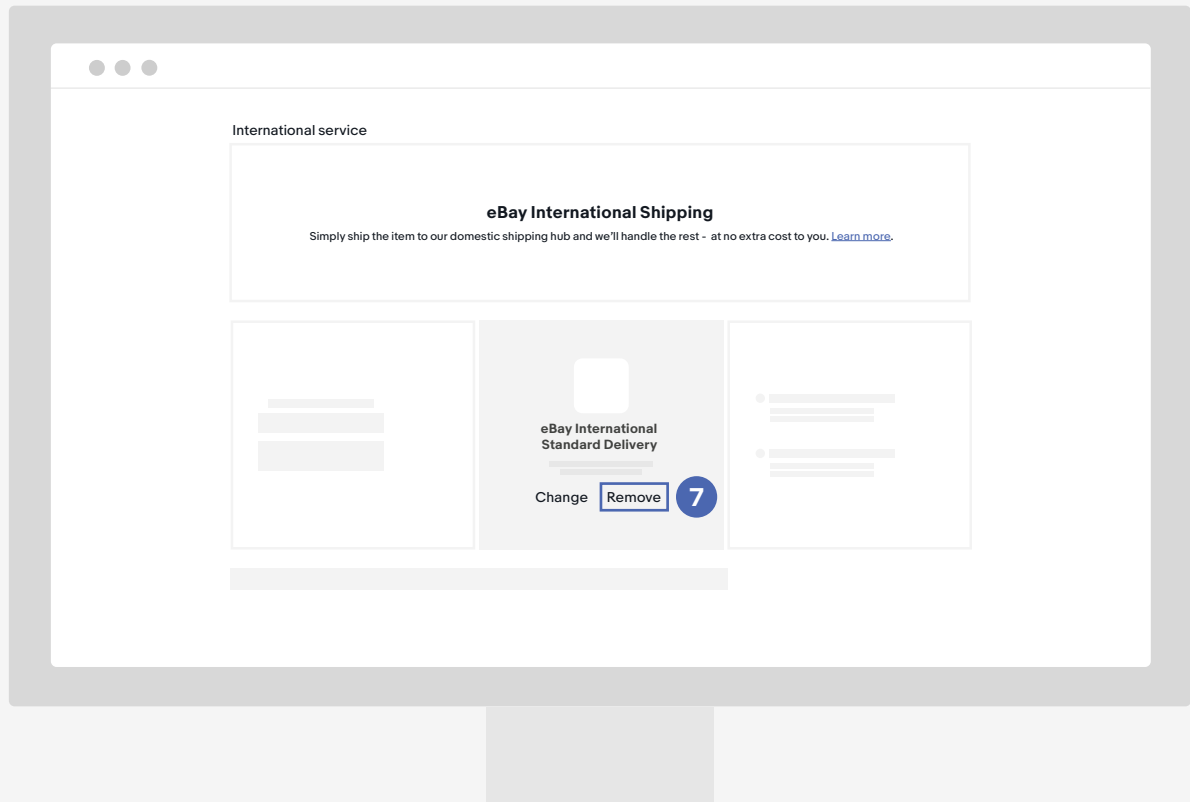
International service

eBay International Shipping

Simply ship the item to our domestic shipping hub and we'll handle the rest - at no extra cost to you. Learn more.

eBay International Standard Delivery

Change Remove 7